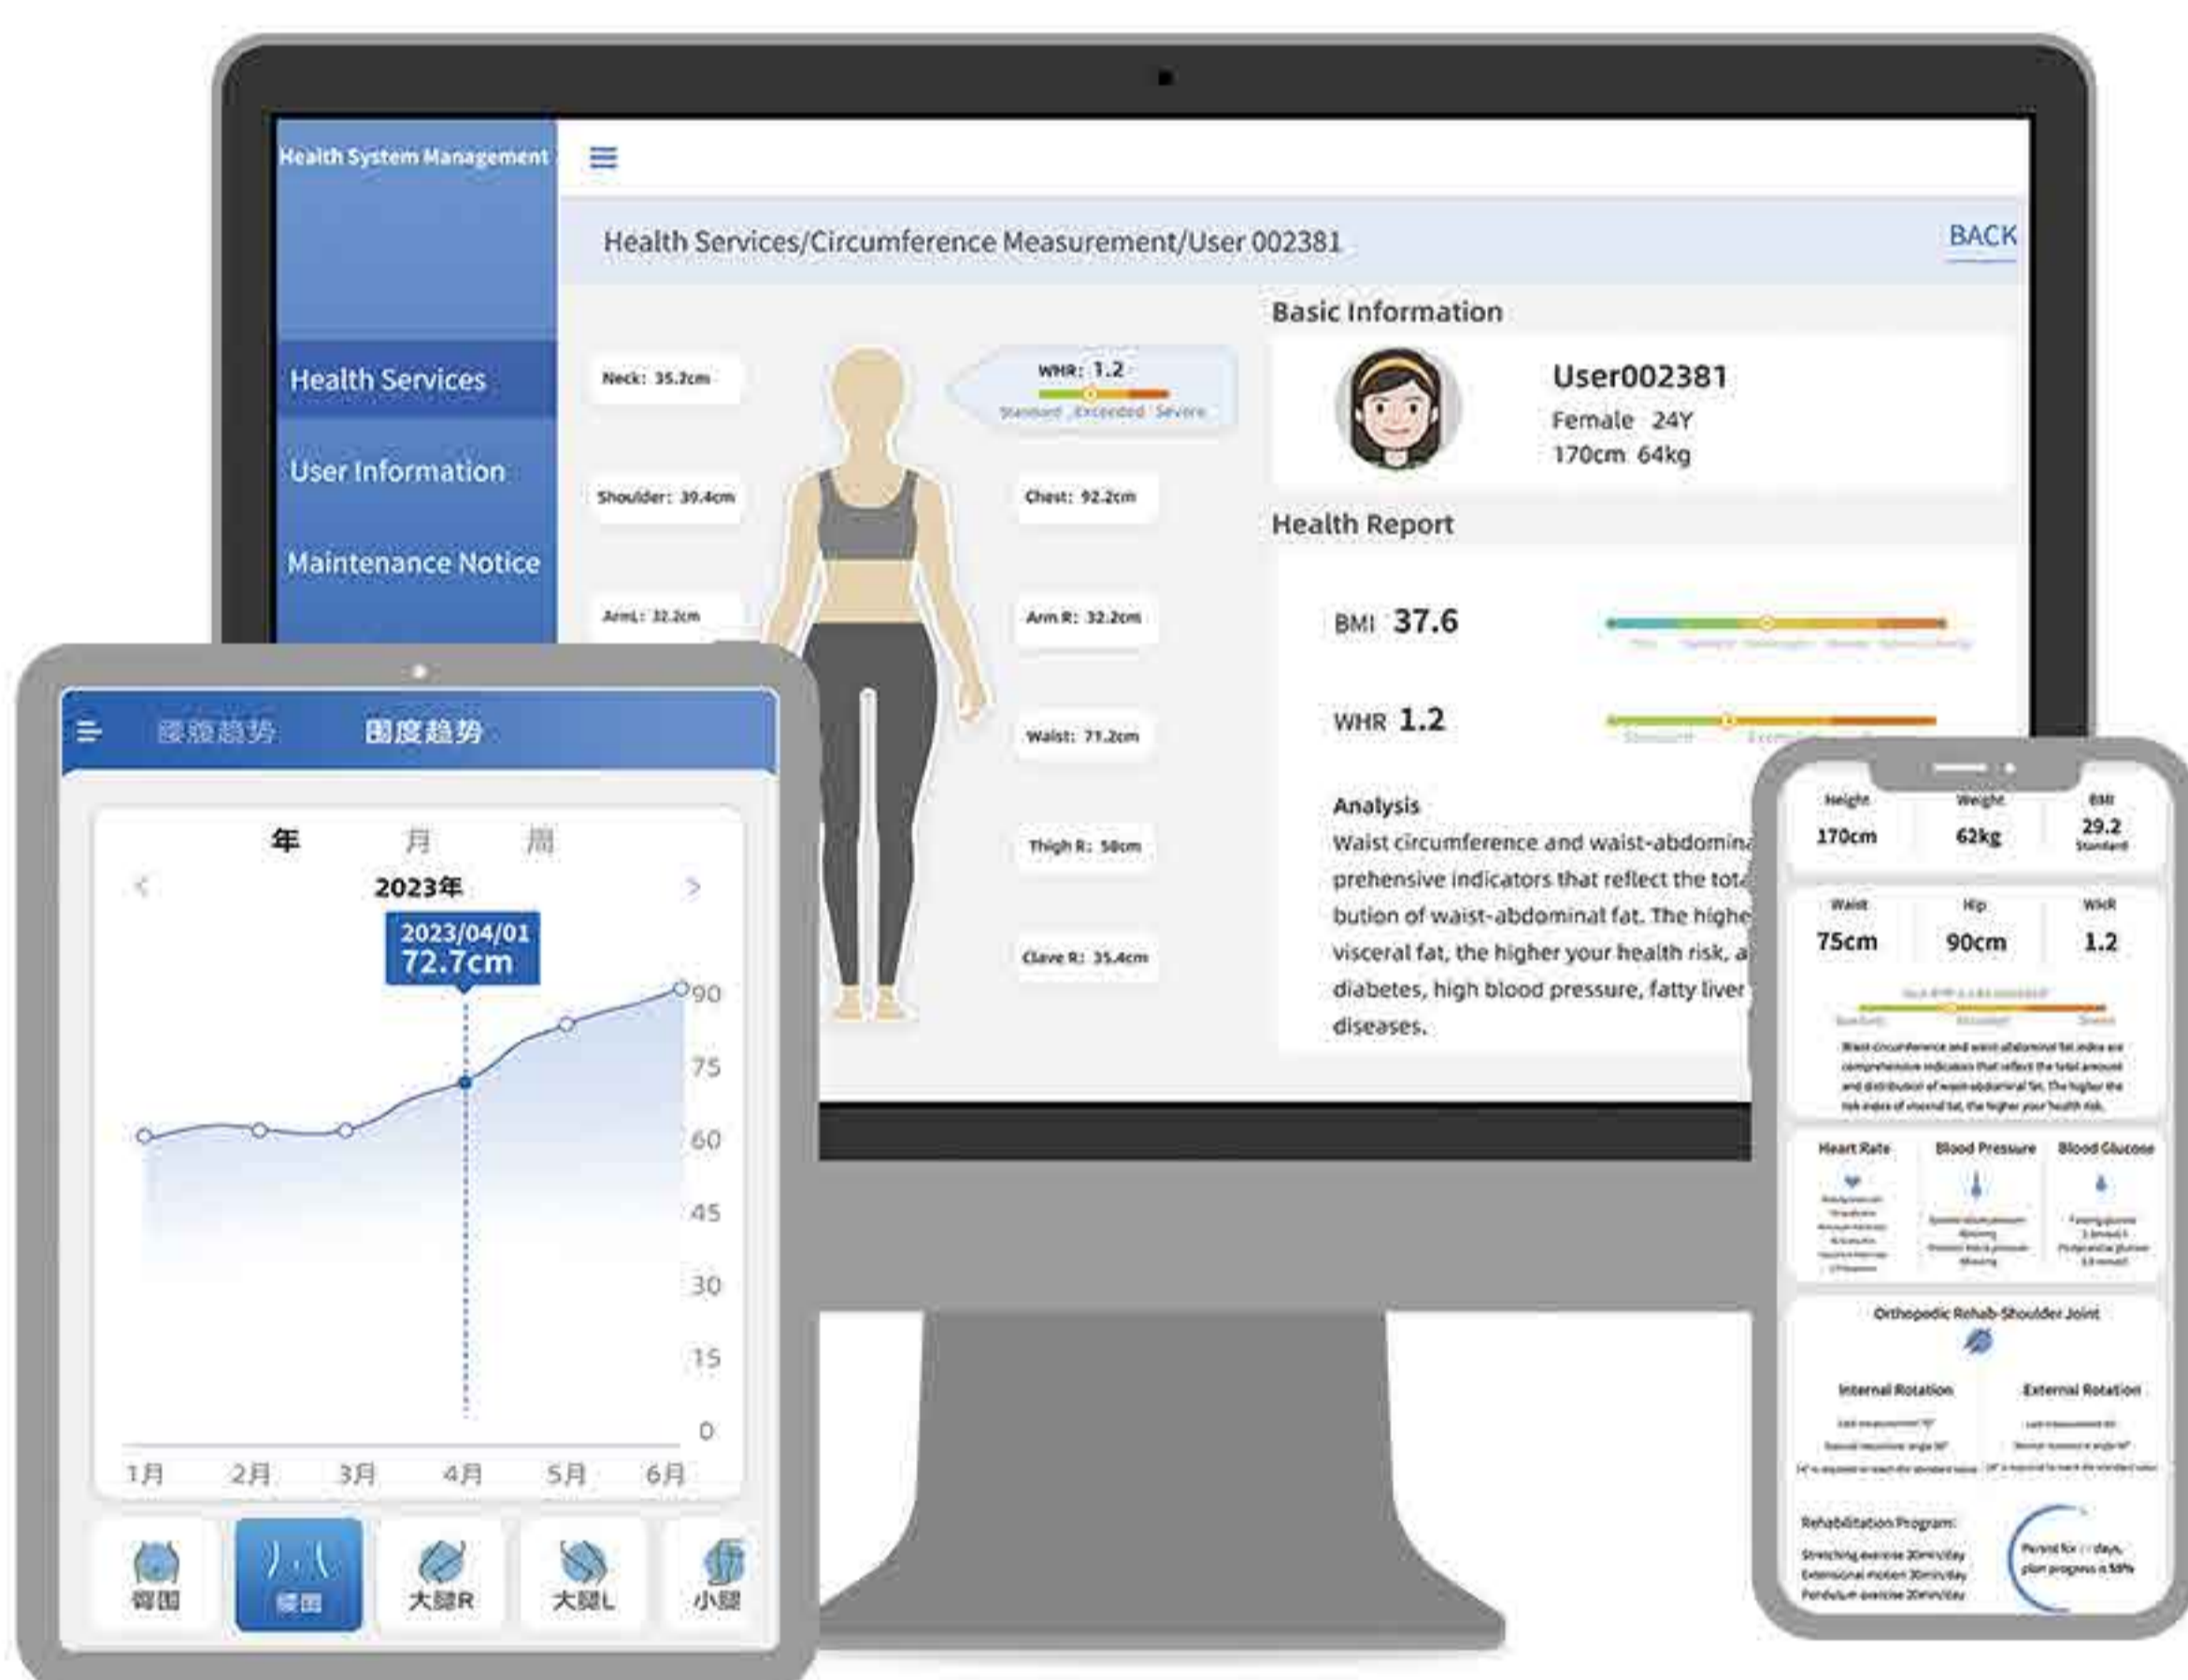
Health System Management

Health Services/Circumference Measurement/User 002381

BACK

Health Services

User Information

Maintenance Notice

Neck: 35.2cm

WHR: 1.2

Standard Exceeded Severe

Shoulder: 39.4cm

Chest: 92.2cm

ArmL: 32.2cm

Arm R: 32.2cm

Waist: 71.2cm

Thigh R: 58cm

Clave R: 35.4cm

Basic Information

User002381

Female 24Y

170cm 64kg

Health Report

BMI 37.6

WHR 1.2

Analysis

Waist circumference and waist-abdomina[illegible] prehensive indicators that reflect the tota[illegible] bution of waist-abdominal fat. The highe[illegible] visceral fat, the higher your health risk, a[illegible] diabetes, high blood pressure, fatty liver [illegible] diseases.

腰腹趋势 围度趋势

年 月 周

2023年

2023/04/01
72.7cm

90
75
60
45
30
15
0

1月 2月 3月 4月 5月 6月

臀围 腰围 大腿R 大腿L 小腿

Height 170cm
Weight 62kg
BMI 29.2 Standard

Waist 75cm
Hip 90cm
WHR 1.2

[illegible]

Heart Rate
Blood Pressure
Blood Glucose

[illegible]

Orthopedic Rehab-Shoulder Joint

Internal Rotation
External Rotation

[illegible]

Rehabilitation Program:
Stretching exercise 20min/day
Extensional motion 30min/day
Pendulum exercise 20min/day

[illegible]